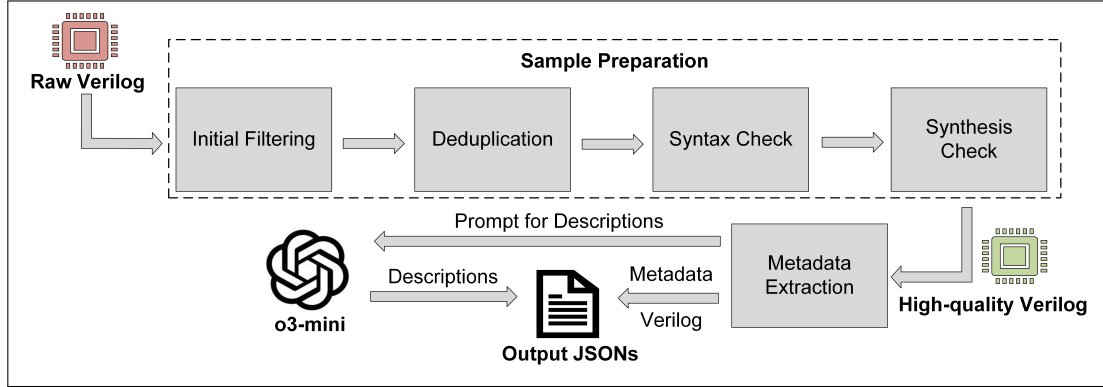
Raw Verilog

Sample Preparation

Initial Filtering

Deduplication

Syntax Check

Synthesis Check

Prompt for Descriptions

Metadata Extraction

High-quality Verilog

o3-mini

Descriptions

Metadata

Verilog

Output JSONs